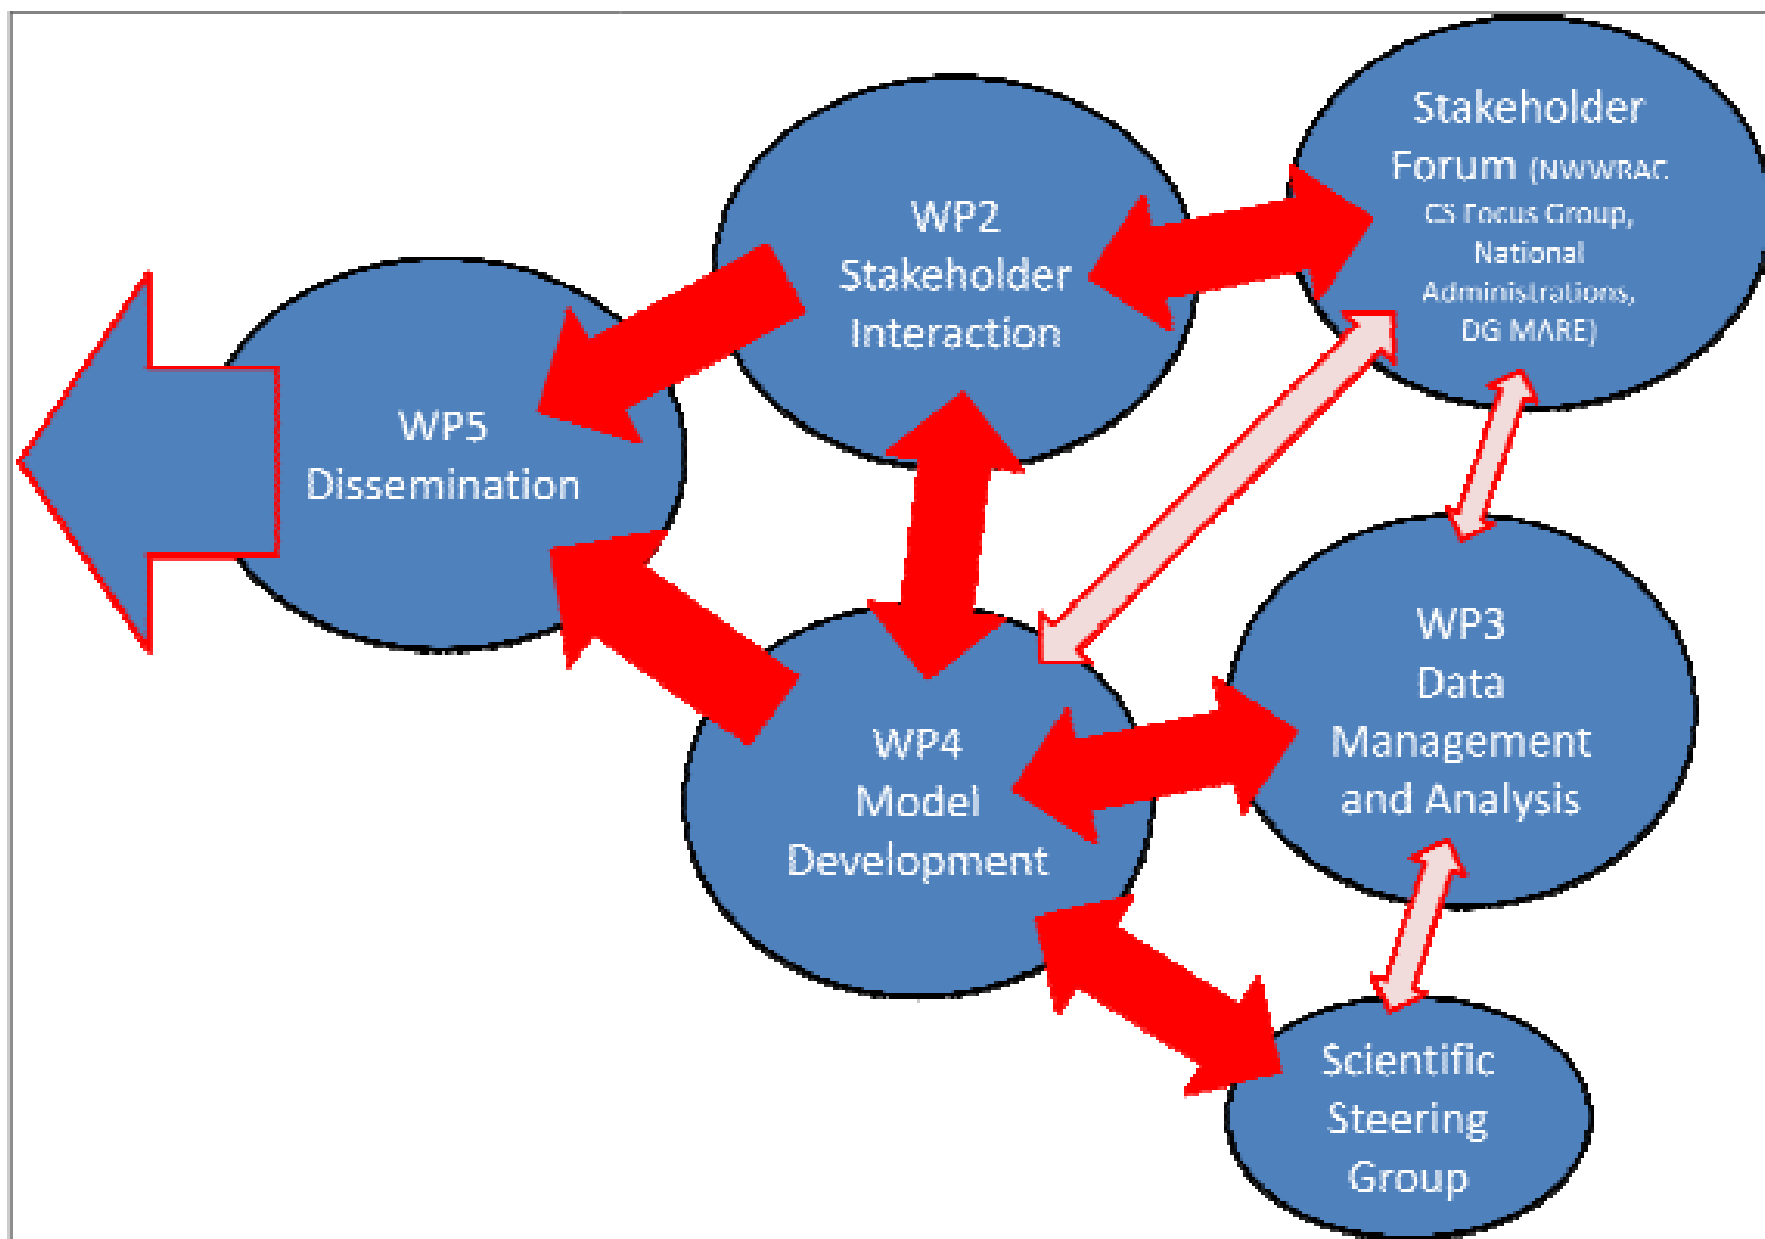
Stakeholder Forum (NWWRAC CS Focus Group, National Administrations, DG MARE)

WP2 Stakeholder Interaction

WP5 Dissemination

WP3 Data Management and Analysis

WP4 Model Development

Scientific Steering Group